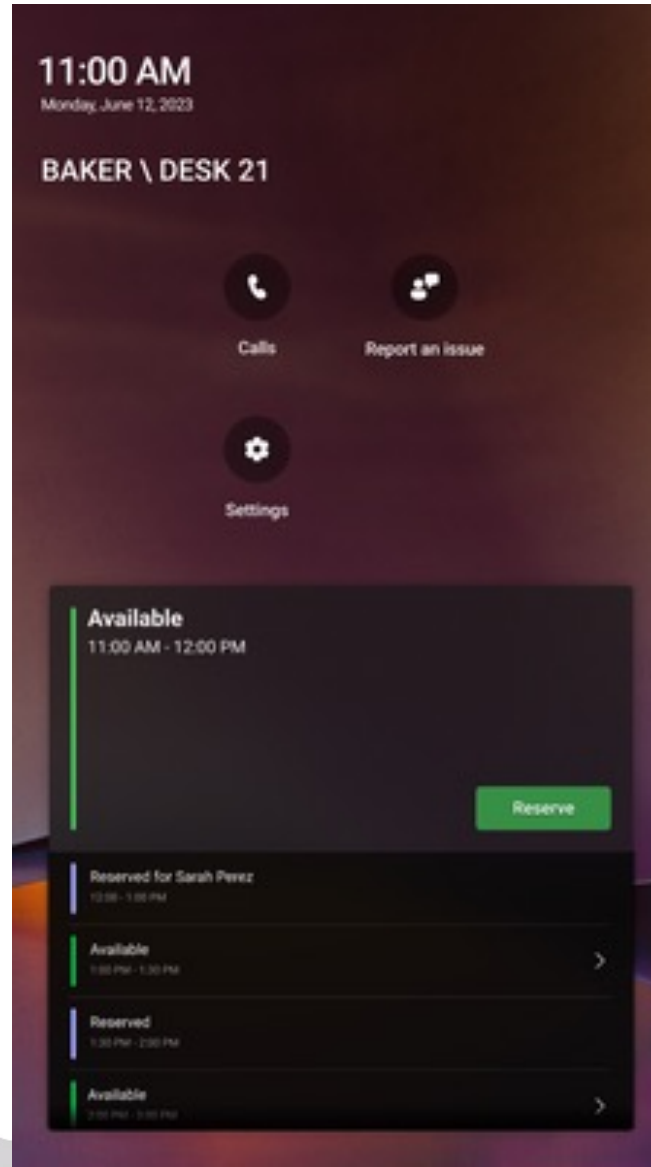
11:00 AM
Monday, June 12, 2023

BAKER \ DESK 21

Calls

Report an issue

Settings

Available
11:00 AM - 12:00 PM

Reserve

Reserved for Sarah Perez
12:00 - 1:00 PM

Available
1:00 PM - 1:30 PM

Reserved
1:30 PM - 2:00 PM

Available
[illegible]